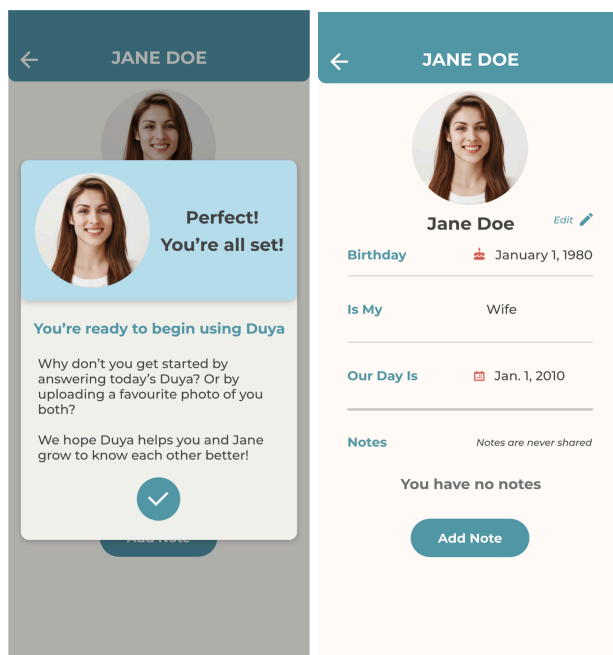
JANE DOE

Perfect!
You're all set!

You're ready to begin using Duya

Why don't you get started by answering today's Duya? Or by uploading a favourite photo of you both?

We hope Duya helps you and Jane grow to know each other better!

Add Note

JANE DOE

Jane Doe

Edit

Birthday January 1, 1980

Is My Wife

Our Day Is Jan. 1, 2010

Notes Notes are never shared

You have no notes

Add Note